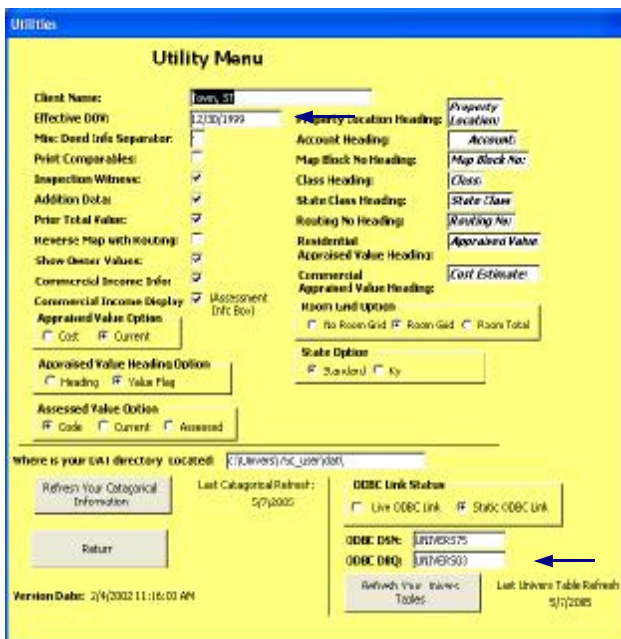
Utilities

Utility Menu

Client Name: Town, ST
Effective DOV: 12/30/1999
Misc Deed Info Separator:
Print Comparables:
Inspection Witness:
Addition Data:
Prior Total Value:
Reverse Map with Routing:
Show Owner Values:
Commercial Income Info:
Commercial Income Display (Assessment Info Box)

Appraised Value Option
Cost Current

Appraised Value Heading Option
Heading Value Flag

Assessed Value Option
Code Current Assessed

Property Location Heading: Property Location:
Account Heading: Account:
Map Block No Heading: Map Block No:
Class Heading: Class:
State Class Heading: State Class
Routing No Heading: Routing No:
Residential Appraised Value Heading: Appraised Value
Commercial Appraised Value Heading: Cost Estimate:

Room Grid Option
No Room Grid Room Grid Room Total

State Option
Standard Ky

Where is your UAI directory located: C:\Univers\%sc_user\dat\

Refresh Your Categorical Information

Last Categorical Refresh: 5/7/2005

Return

Version Date: 2/4/2002 11:16:03 AM

ODBC Link Status
Live ODBC Link Static ODBC Link

ODBC DSN: UNIVERS75
ODBC DRQ: UNIVERS03

Refresh Your Univers Tables

Last Univers Table Refresh 5/7/2005